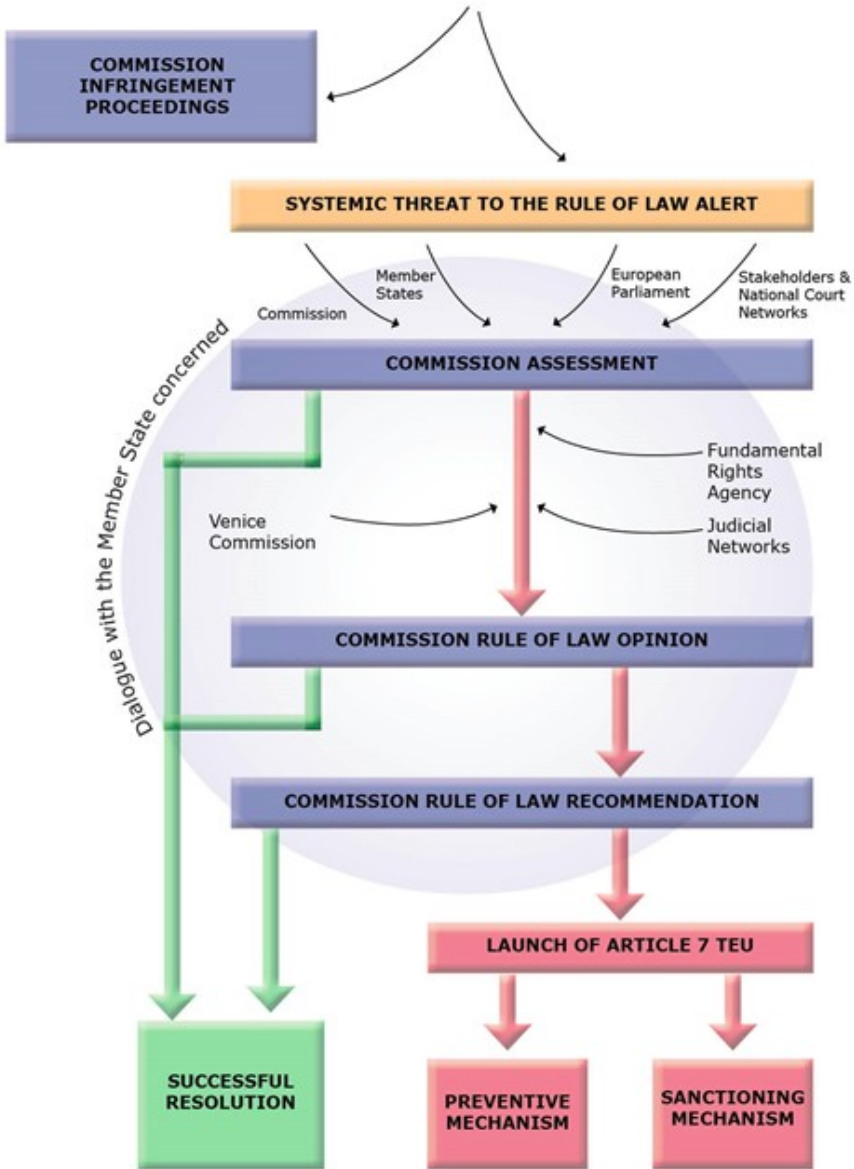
COMMISSION INFRINGEMENT PROCEEDINGS

SYSTEMIC THREAT TO THE RULE OF LAW ALERT

Commission

Member States

European Parliament

Stakeholders & National Court Networks

Dialogue with the Member State concerned

COMMISSION ASSESSMENT

Fundamental Rights Agency

Venice Commission

Judicial Networks

COMMISSION RULE OF LAW OPINION

COMMISSION RULE OF LAW RECOMMENDATION

LAUNCH OF ARTICLE 7 TEU

SUCCESSFUL RESOLUTION

PREVENTIVE MECHANISM

SANCTIONING MECHANISM